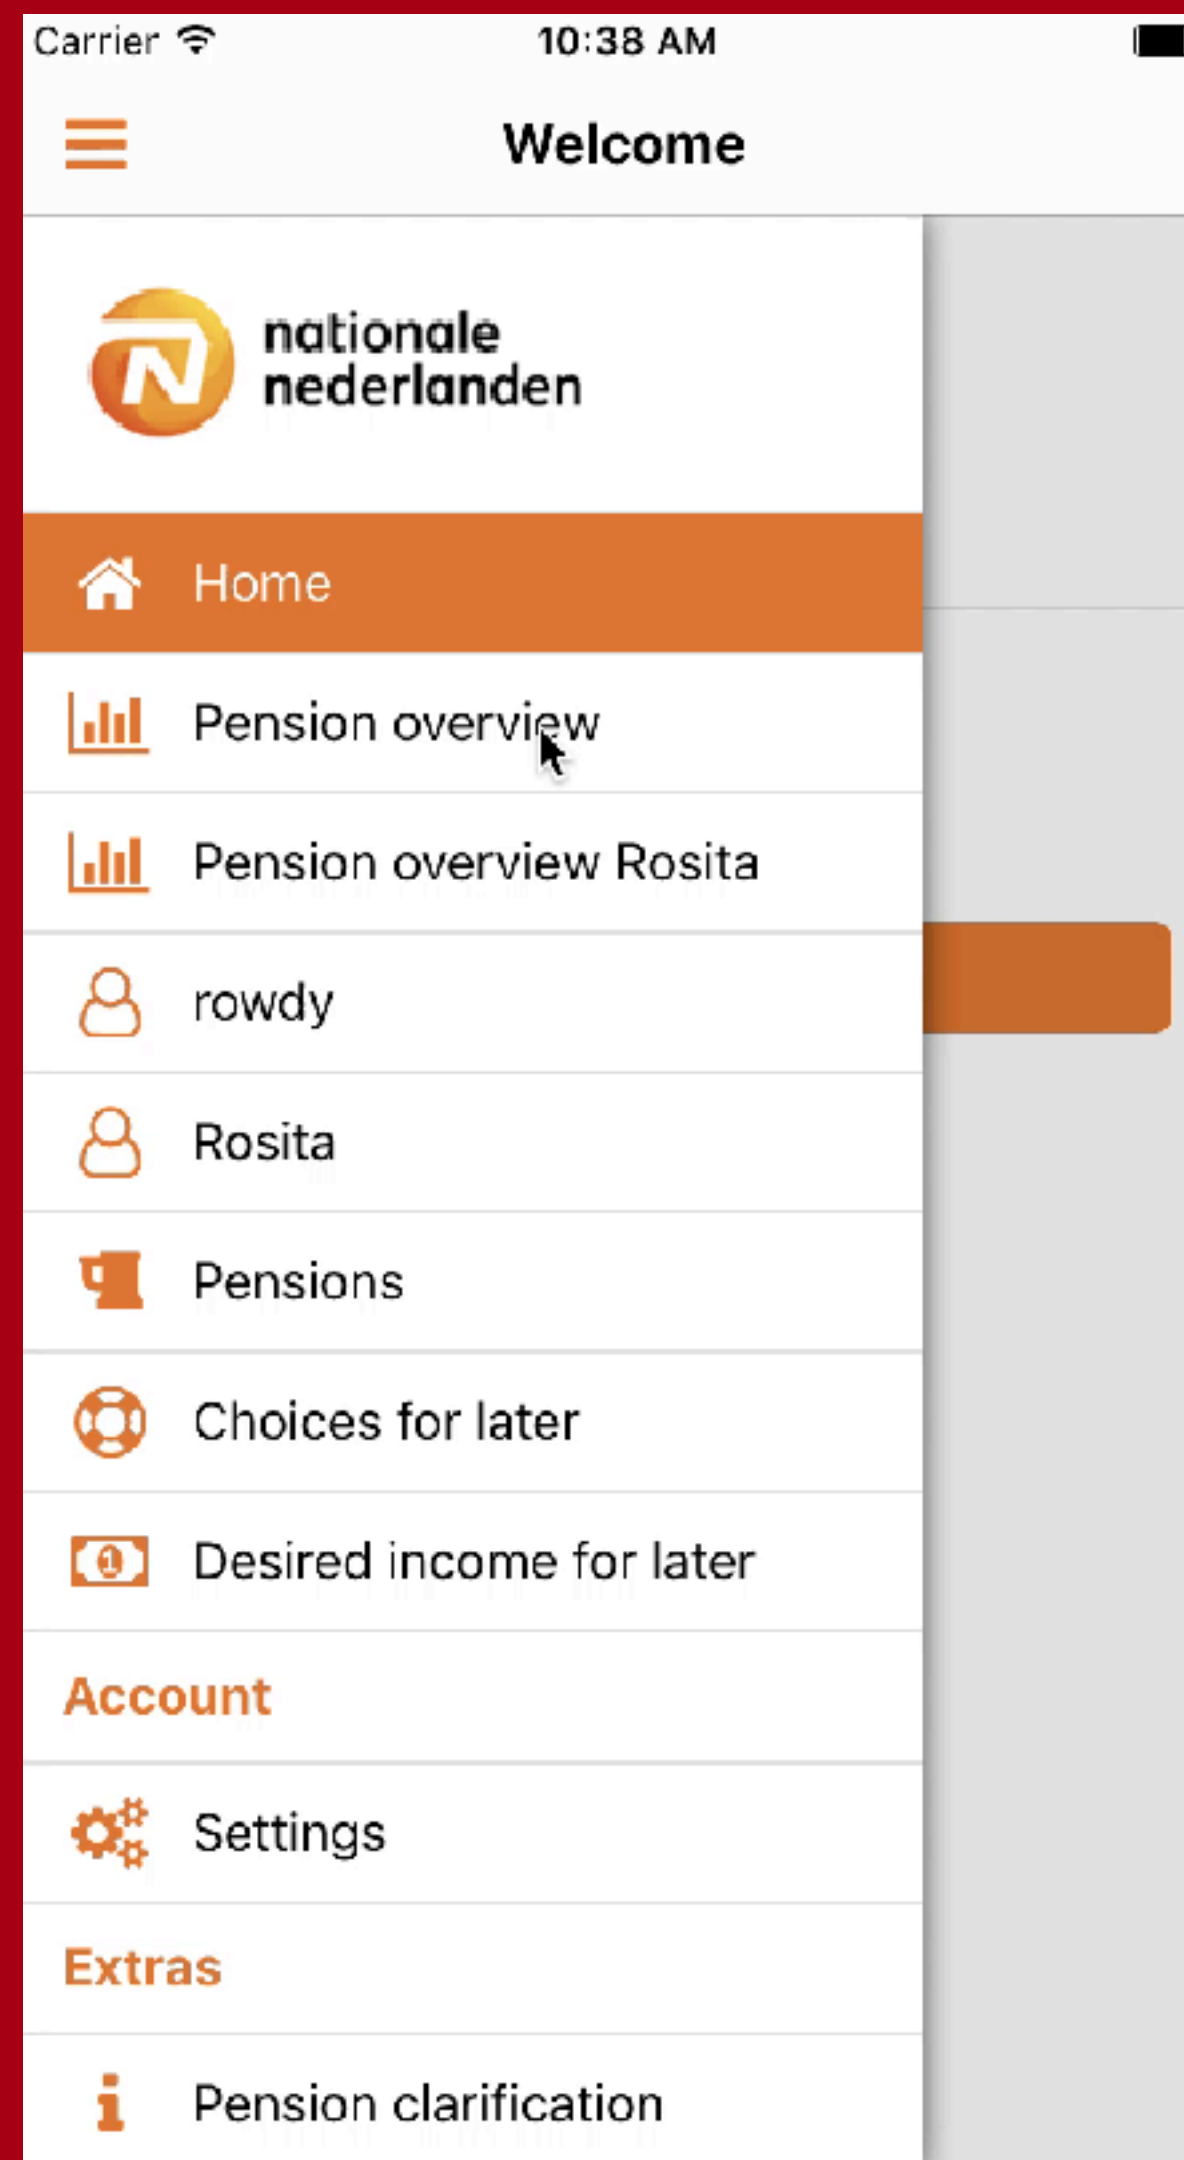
Carrier 10:38 AM

Welcome

nationale nederlanden

Home

Pension overview

Pension overview Rosita

rowdy

Rosita

Pensions

Choices for later

Desired income for later

Account

Settings

Extras

Pension clarification